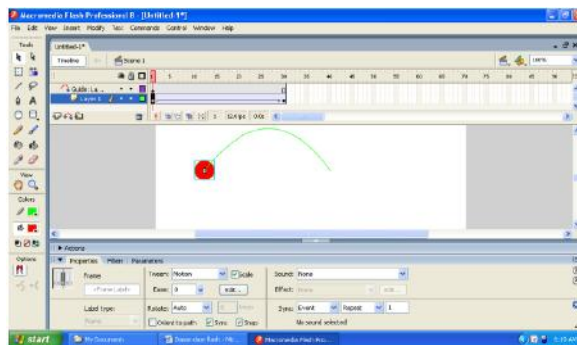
Macromedia Flash Professional 8 - [Untitled-1*]

File Edit View Insert Modify Text Commands Control Window Help

Tools

Untitled-1*

Timeline Scene 1

100%

Guide: La...

Layer 1

1 5 10 15 20 25 30 35 40 45 50 55 60 65 70 75 80 85 90

1 12.0 fps 0.0s

View

Colors

Options

Actions

Properties Filters Parameters

Frame

<Frame Label>

Label type:

Name

Tween: Motion

Scale

Ease: 0

Edit...

Rotate: Auto

0 times

Orient to path

Sync

Snap

Sound: None

Effect: None

Edit...

Sync: Event

Repeat

1

No sound selected

start

My Documents

Macromedia Flash Pro...

5:15 AM